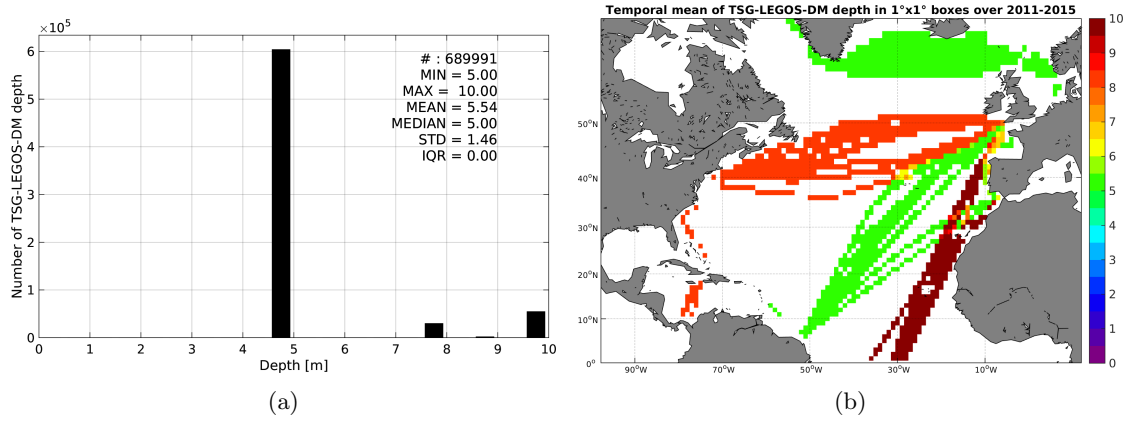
$\times 10^5$

6

5

4

3

2

1

0

Number of TSG-LEGOS-DM depth

0 1 2 3 4 5 6 7 8 9 10

Depth [m]

# : 689991
MIN = 5.00
MAX = 10.00
MEAN = 5.54
MEDIAN = 5.00
STD = 1.46
IQR = 0.00

(a)

Temporal mean of TSG-LEGOS-DM depth in 1°x1° boxes over 2011-2015

50°N

40°N

30°N

20°N

10°N

0°

90°W 70°W 50°W 30°W 10°W

10
9
8
7
6
5
4
3
2
1
0

(b)